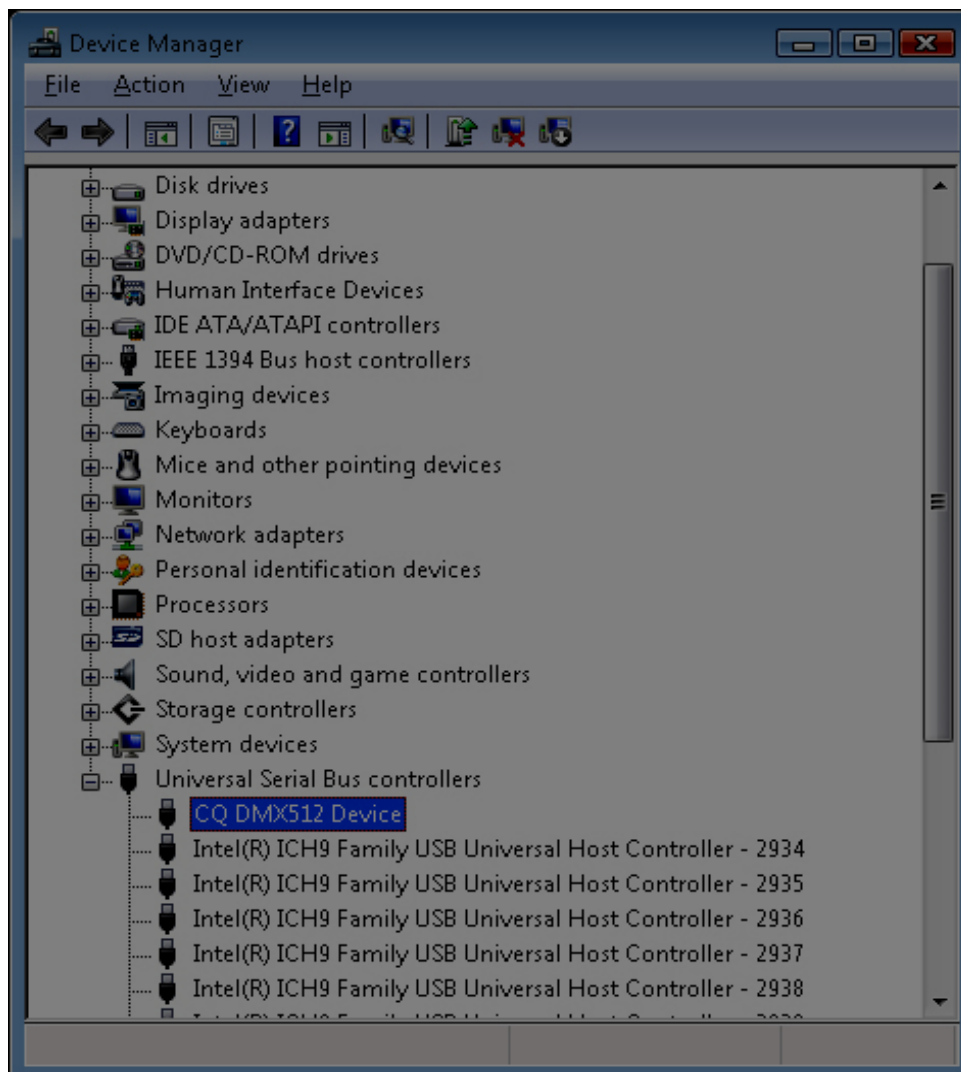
Device Manager

File Action View Help

Disk drives
Display adapters
DVD/CD-ROM drives
Human Interface Devices
IDE ATA/ATAPI controllers
IEEE 1394 Bus host controllers
Imaging devices
Keyboards
Mice and other pointing devices
Monitors
Network adapters
Personal identification devices
Processors
SD host adapters
Sound, video and game controllers
Storage controllers
System devices
Universal Serial Bus controllers
CQ DMX512 Device
Intel(R) ICH9 Family USB Universal Host Controller - 2934
Intel(R) ICH9 Family USB Universal Host Controller - 2935
Intel(R) ICH9 Family USB Universal Host Controller - 2936
Intel(R) ICH9 Family USB Universal Host Controller - 2937
Intel(R) ICH9 Family USB Universal Host Controller - 2938
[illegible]